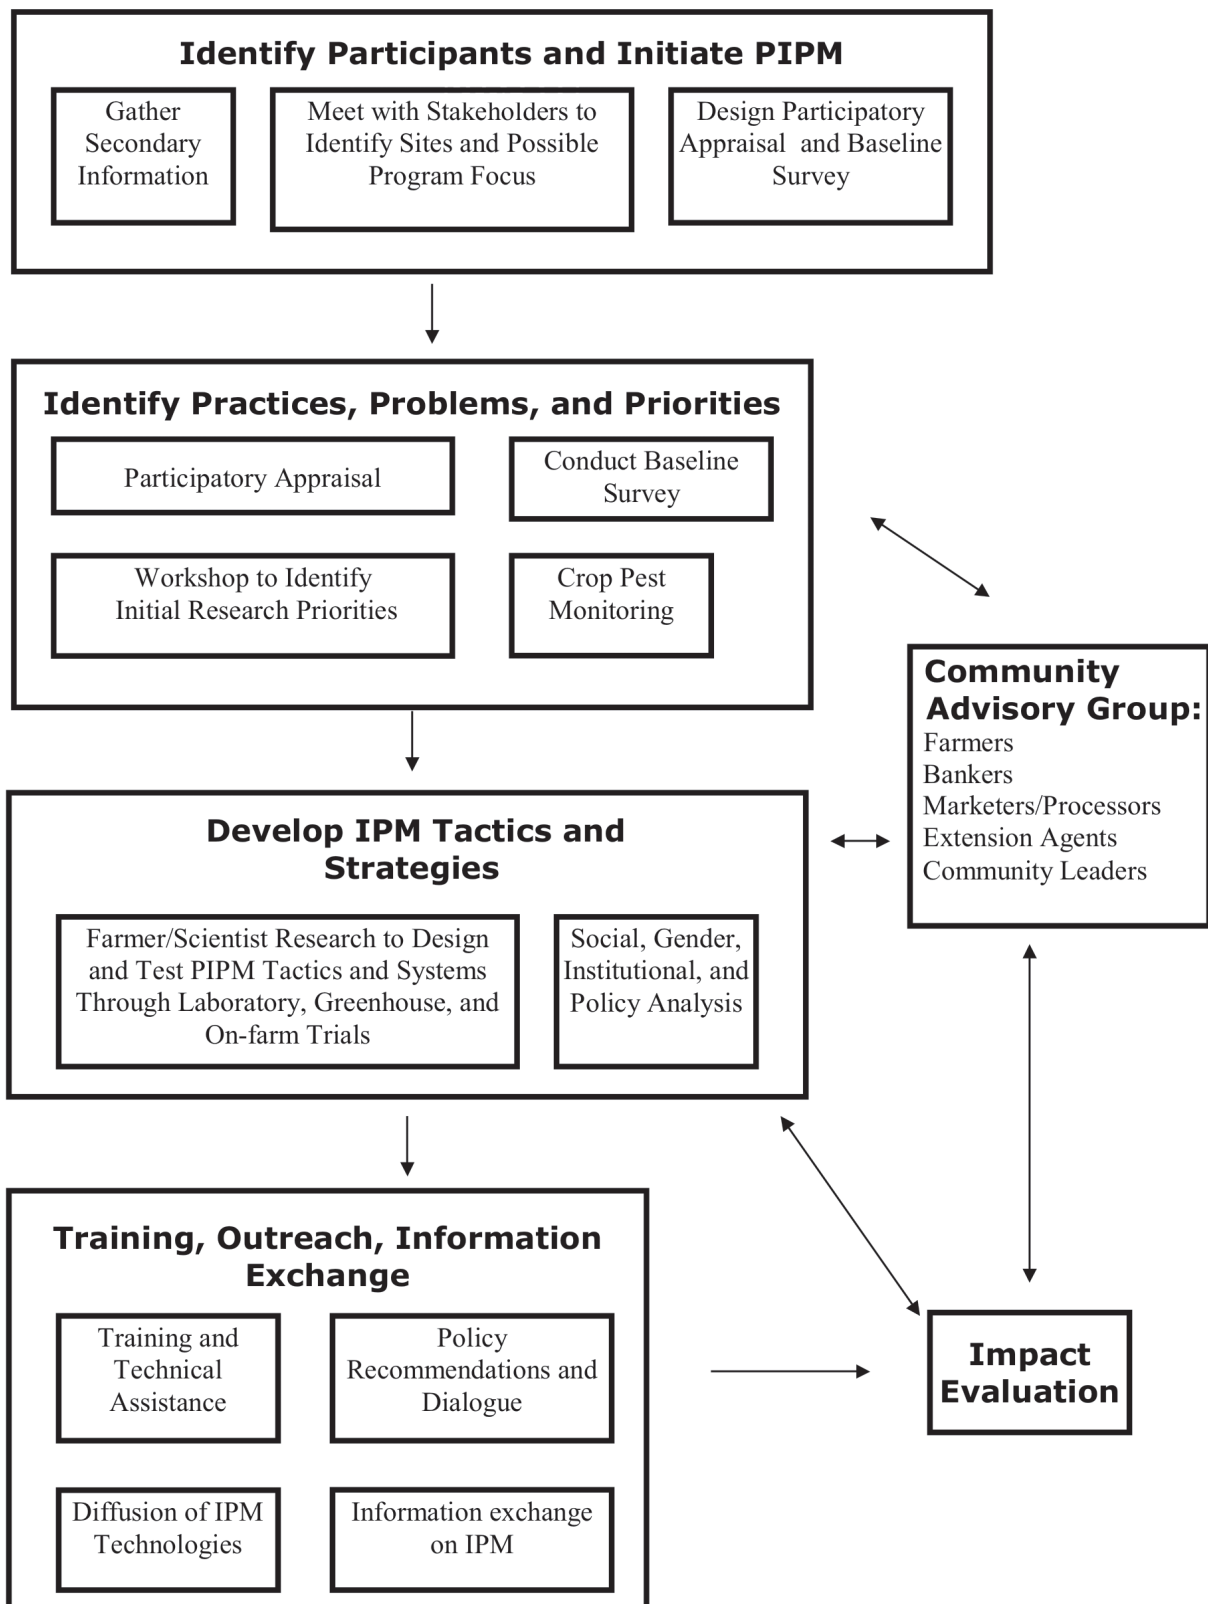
Identify Participants and Initiate PIPM

Gather Secondary Information

Meet with Stakeholders to Identify Sites and Possible Program Focus

Design Participatory Appraisal and Baseline Survey

Identify Practices, Problems, and Priorities

Participatory Appraisal

Conduct Baseline Survey

Workshop to Identify Initial Research Priorities

Crop Pest Monitoring

Community Advisory Group:
Farmers
Bankers
Marketers/Processors
Extension Agents
Community Leaders

Develop IPM Tactics and Strategies

Farmer/Scientist Research to Design and Test PIPM Tactics and Systems Through Laboratory, Greenhouse, and On-farm Trials

Social, Gender, Institutional, and Policy Analysis

Training, Outreach, Information Exchange

Training and Technical Assistance

Policy Recommendations and Dialogue

Diffusion of IPM Technologies

Information exchange on IPM

Impact Evaluation